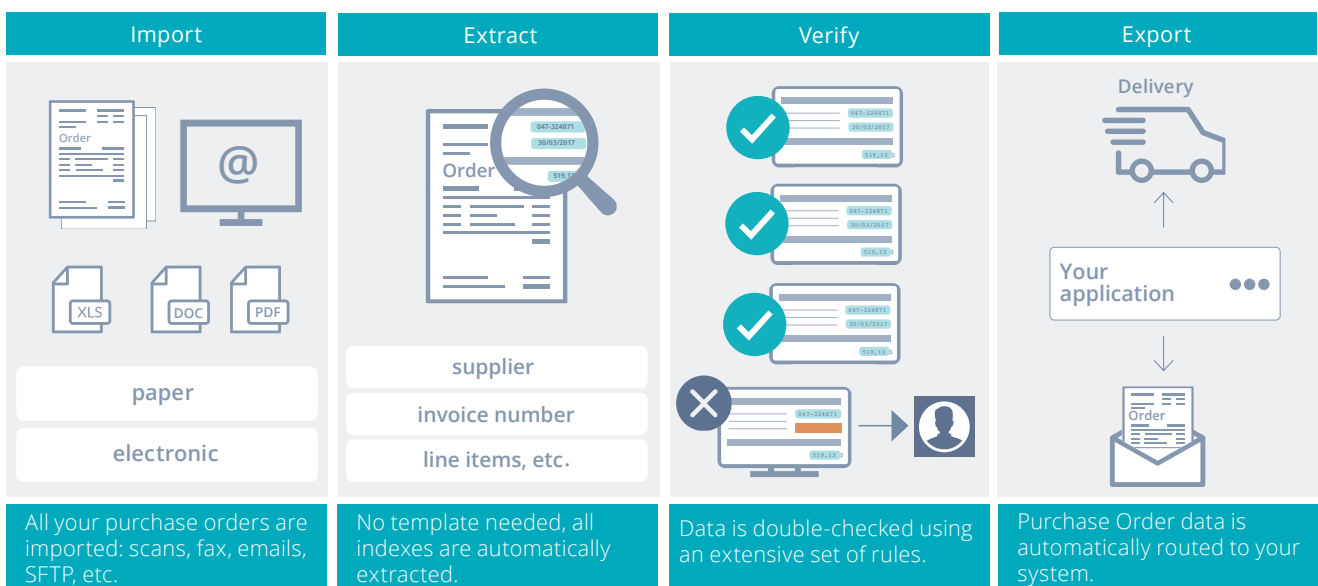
Import

Order

@

XLS

DOC

PDF

paper

electronic

All your purchase orders are imported: scans, fax, emails, SFTP, etc.

Extract

047-324871

30/03/2017

Order

519,1

supplier

invoice number

line items, etc.

No template needed, all indexes are automatically extracted.

Verify

047-324871

30/03/2017

519,13

047-324871

30/03/2017

519,13

047-324871

30/03/2017

519,13

047-324871

519,13

Data is double-checked using an extensive set of rules.

Export

Delivery

Your application

Order

Purchase Order data is automatically routed to your system.